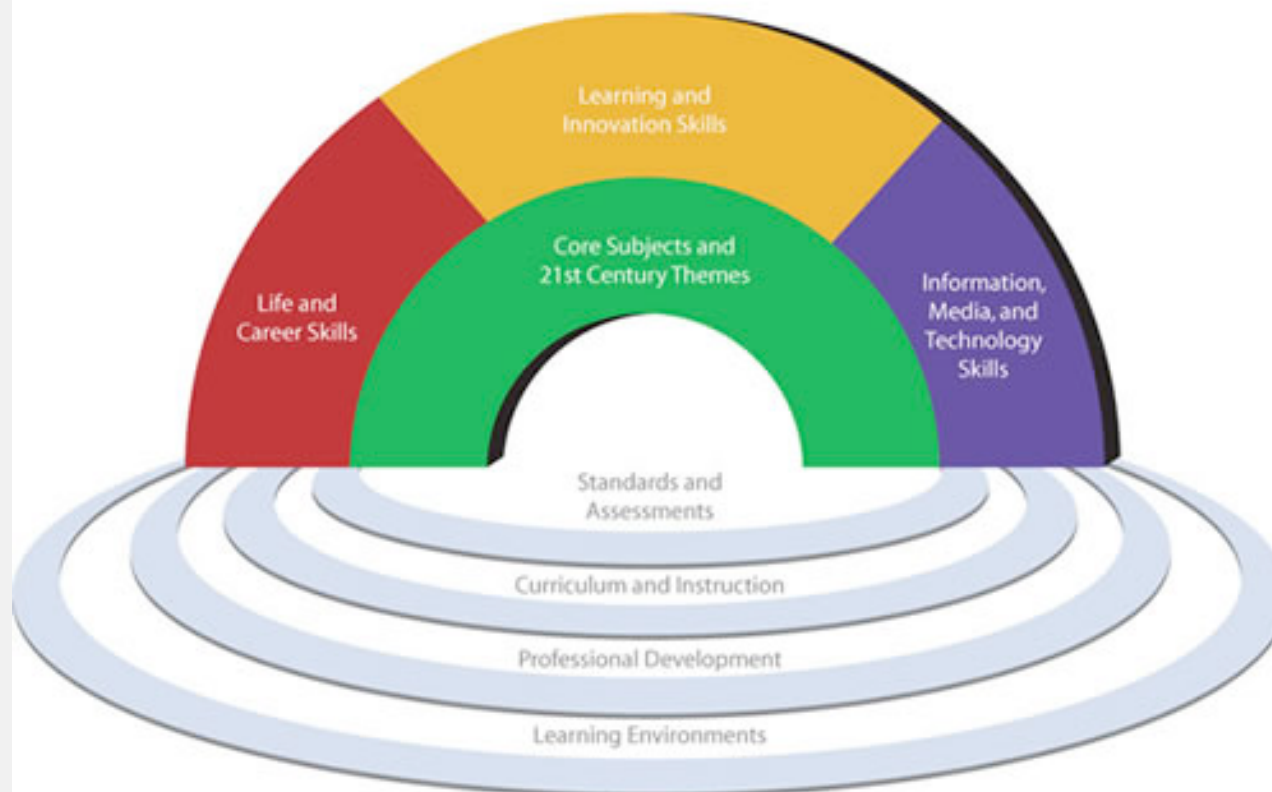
Learning and Innovation Skills

Life and Career Skills

Core Subjects and 21st Century Themes

Information, Media, and Technology Skills

Standards and Assessments

Curriculum and Instruction

Professional Development

Learning Environments